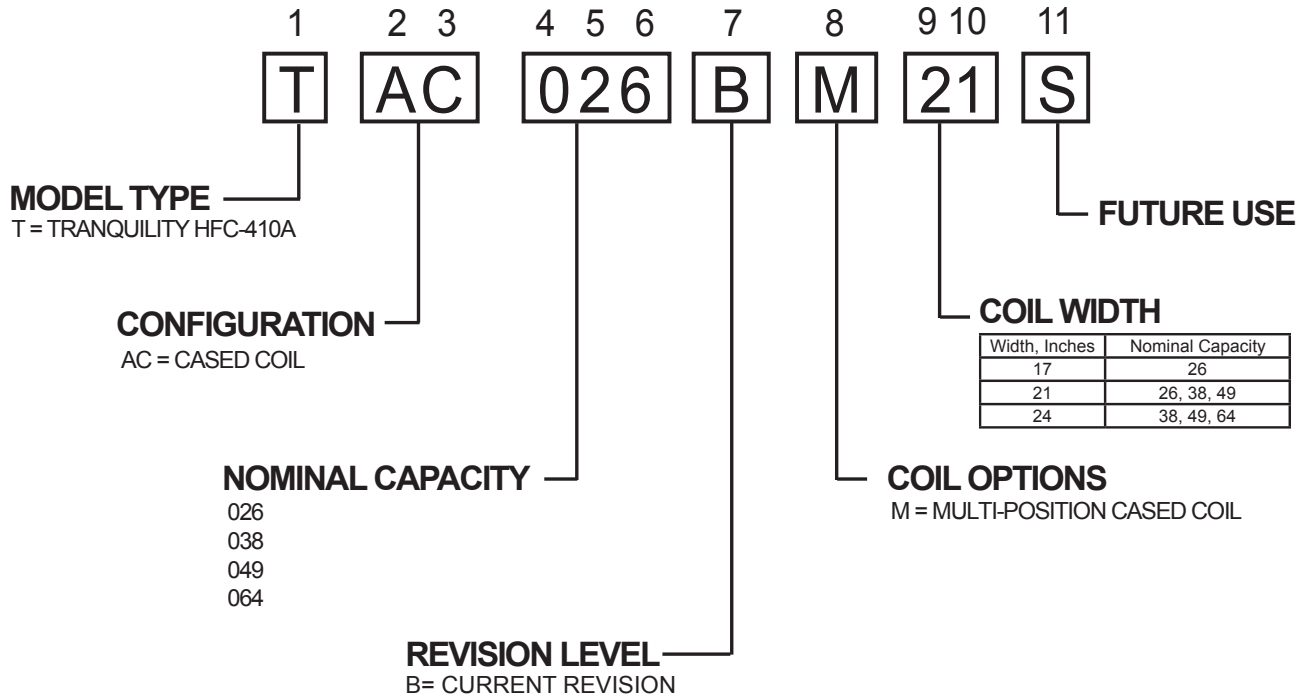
1 2 3 4 5 6 7 8 9 10 11

T AC 026 B M 21 S

MODEL TYPE
T = TRANQUILITY HFC-410A

FUTURE USE

CONFIGURATION
AC = CASED COIL

COIL WIDTH

| Width, Inches | Nominal Capacity |
|---|---|
| 17 | 26 |
| 21 | 26, 38, 49 |
| 24 | 38, 49, 64 |

NOMINAL CAPACITY
026
038
049
064

COIL OPTIONS
M = MULTI-POSITION CASED COIL

REVISION LEVEL
B= CURRENT REVISION